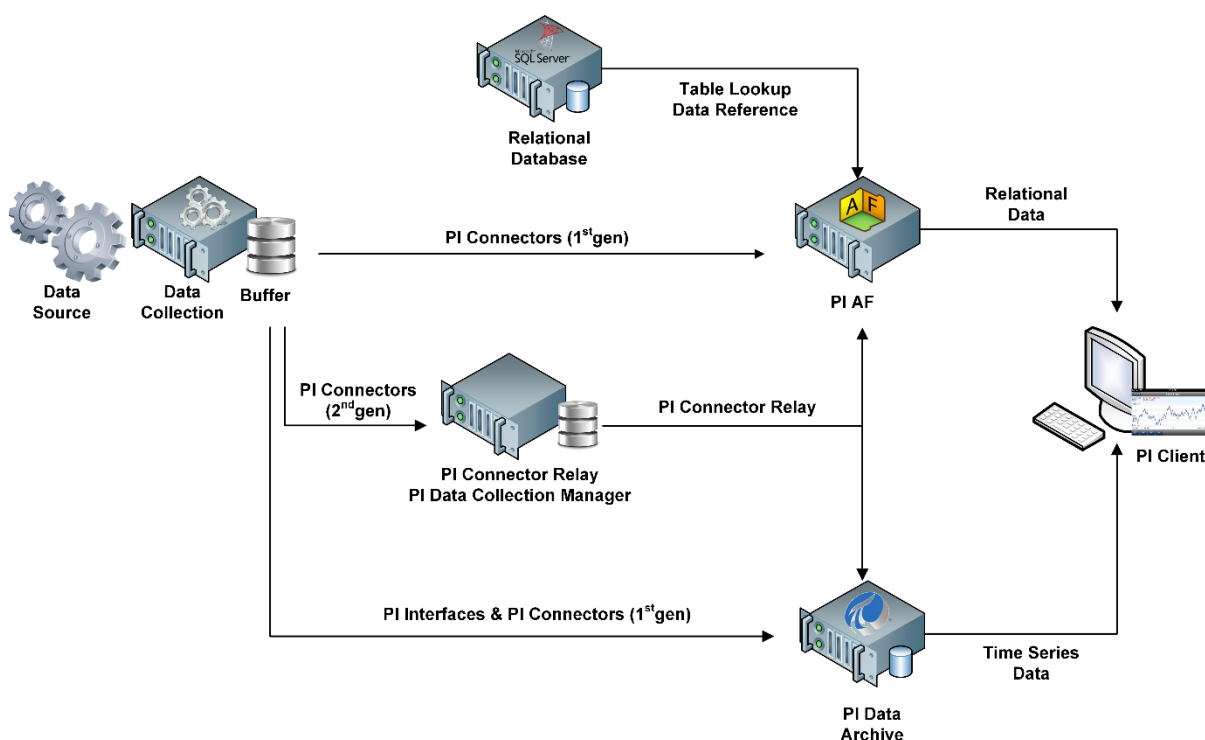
SQL Server

Relational Database

Table Lookup Data Reference

Data Source

Data Collection

Buffer

PI Connectors (1$^{st}$gen)

A F

PI AF

Relational Data

PI Connectors (2$^{nd}$gen)

PI Connector Relay

PI Connector Relay PI Data Collection Manager

PI Client

PI Interfaces & PI Connectors (1$^{st}$gen)

Time Series Data

PI Data Archive